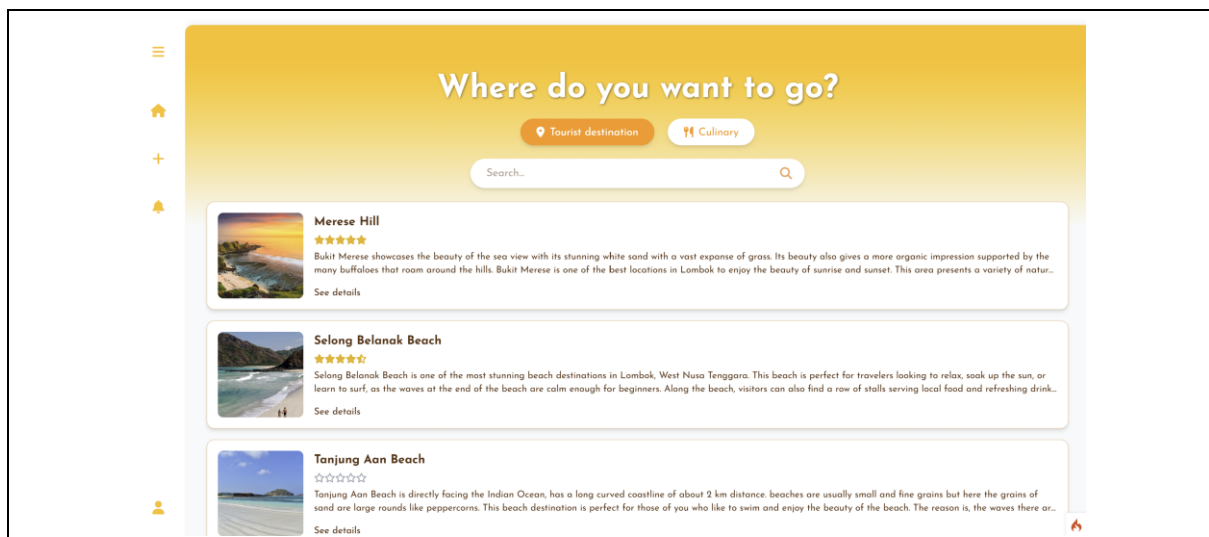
Where do you want to go?

Tourist destination

Culinary

Search...

Merese Hill

Bukit Merese showcases the beauty of the sea view with its stunning white sand with a vast expanse of grass. Its beauty also gives a more organic impression supported by the many buffaloes that room around the hills. Bukit Merese is one of the best locations in Lombok to enjoy the beauty of sunrise and sunset. This area presents a variety of natur...

See details

Selong Belanak Beach

Selong Belanak Beach is one of the most stunning beach destinations in Lombok, West Nusa Tenggara. This beach is perfect for travelers looking to relax, soak up the sun, or learn to surf, as the waves at the end of the beach are calm enough for beginners. Along the beach, visitors can also find a row of stalls serving local food and refreshing drink...

See details

Tanjung Aan Beach

Tanjung Aan Beach is directly facing the Indian Ocean, has a long curved coastline of about 2 km distance. beaches are usually small and fine grains but here the grains of sand are large rounds like peppercorns. This beach destination is perfect for those of you who like to swim and enjoy the beauty of the beach. The reason is, the waves there ar...

See details